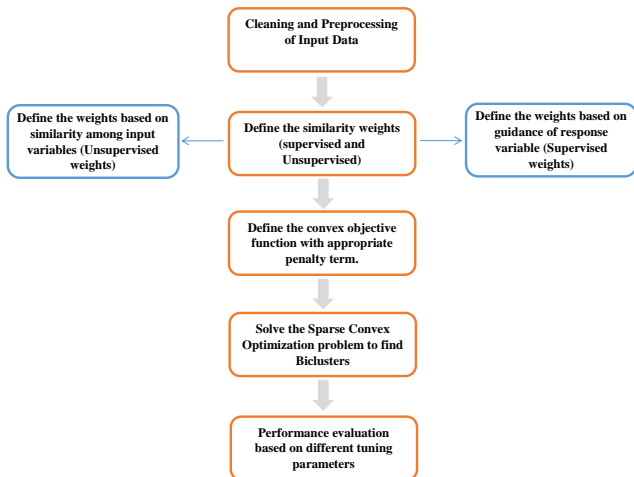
Cleaning and Preprocessing of Input Data

Define the weights based on similarity among input variables (Unsupervised weights)

Define the similarity weights (supervised and Unsupervised)

Define the weights based on guidance of response variable (Supervised weights)

Define the convex objective function with appropriate penalty term.

Solve the Sparse Convex Optimization problem to find Biclusters

Performance evaluation based on different tuning parameters